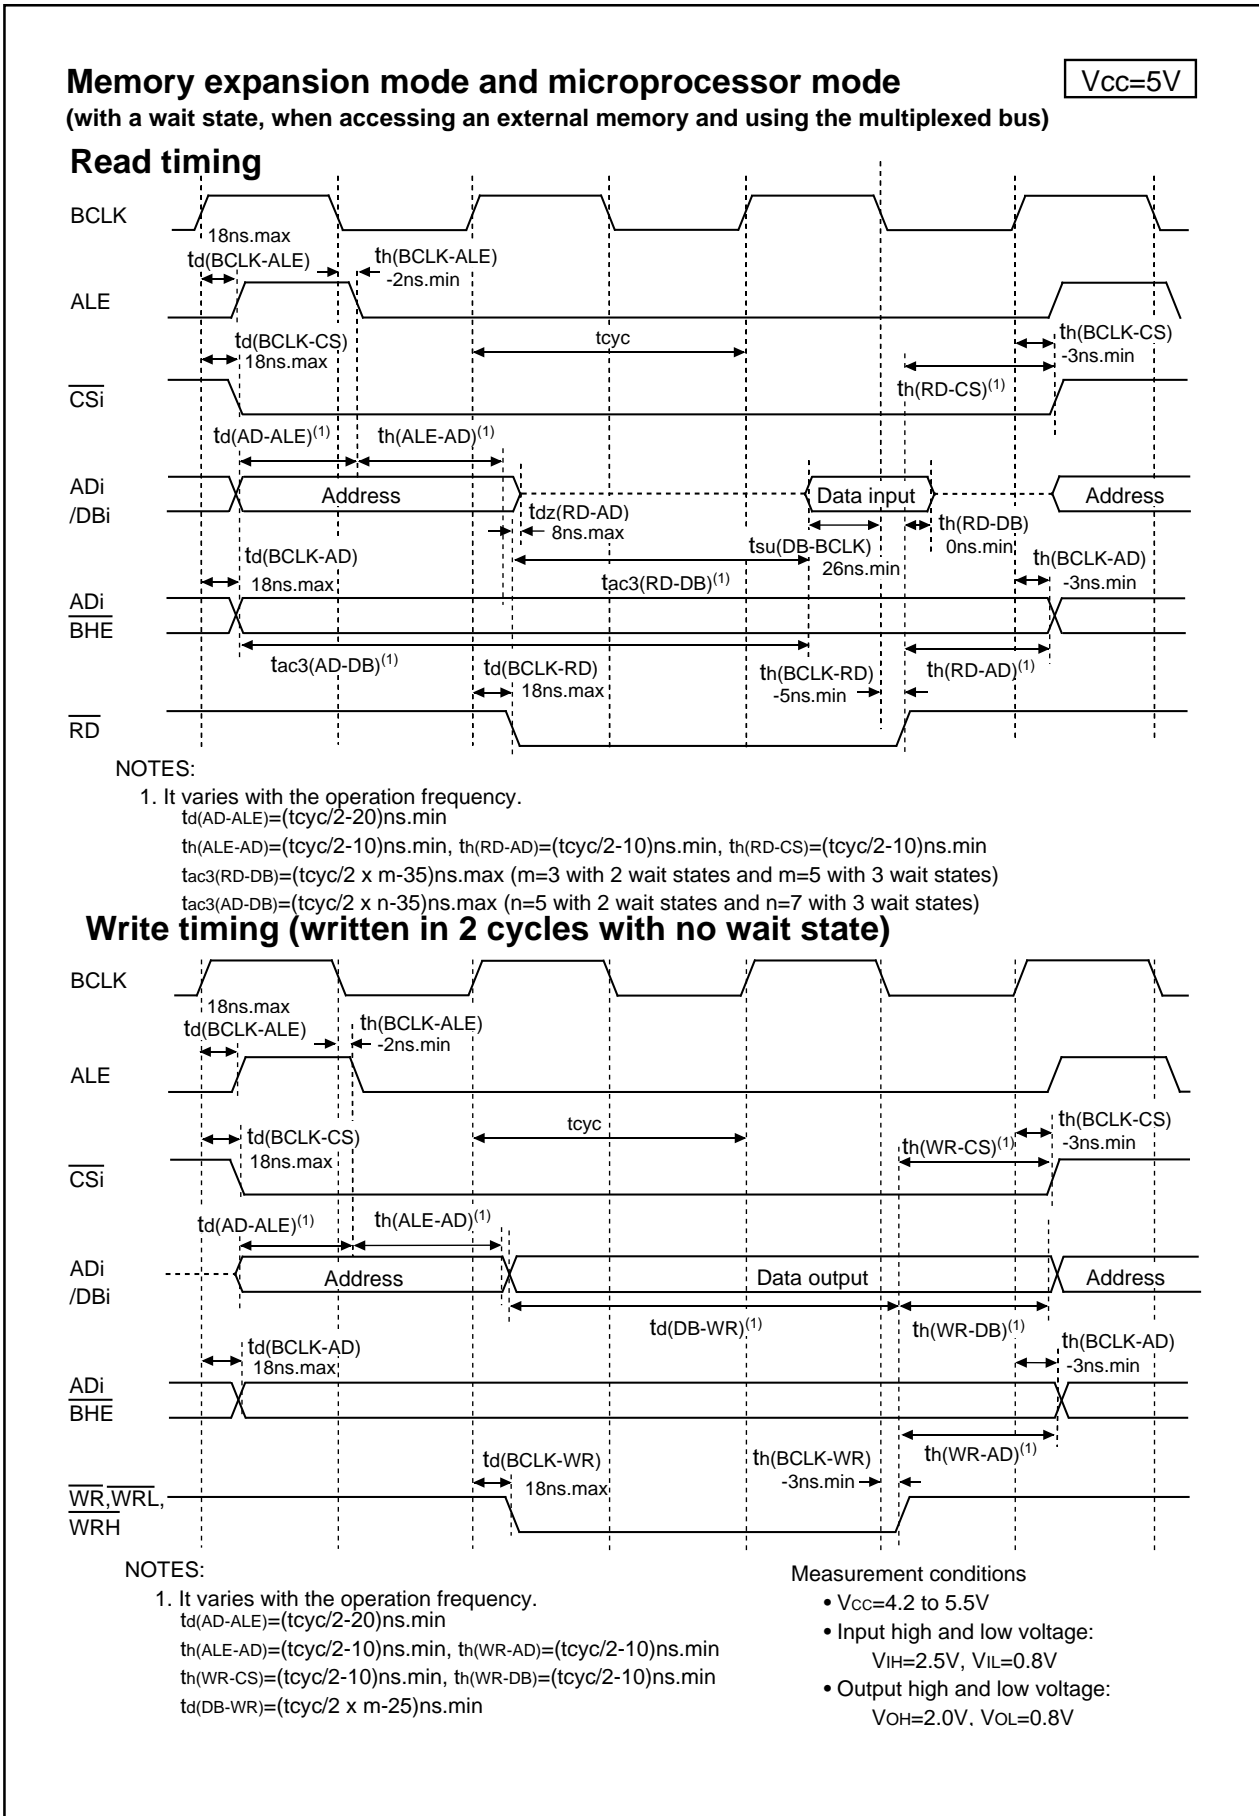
Memory expansion mode and microprocessor mode

Vcc=5V

(with a wait state, when accessing an external memory and using the multiplexed bus)

Read timing

BCLK

18ns.max

td(BCLK-ALE)

th(BCLK-ALE)
-2ns.min

ALE

td(BCLK-CS)
18ns.max

tcyc

th(BCLK-CS)
-3ns.min

th(RD-CS)$^{(1)}$

$\overline{CSi}$

td(AD-ALE)$^{(1)}$

th(ALE-AD)$^{(1)}$

ADi
/DBi

Address

Data input

Address

tdz(RD-AD)
8ns.max

th(RD-DB)
0ns.min

td(BCLK-AD)
18ns.max

tsu(DB-BCLK)
26ns.min

th(BCLK-AD)
-3ns.min

tac3(RD-DB)$^{(1)}$

ADi
$\overline{BHE}$

tac3(AD-DB)$^{(1)}$

td(BCLK-RD)
18ns.max

th(BCLK-RD)
-5ns.min

th(RD-AD)$^{(1)}$

$\overline{RD}$

NOTES:
1. It varies with the operation frequency.
td(AD-ALE)=(tcyc/2-20)ns.min
th(ALE-AD)=(tcyc/2-10)ns.min, th(RD-AD)=(tcyc/2-10)ns.min, th(RD-CS)=(tcyc/2-10)ns.min
tac3(RD-DB)=(tcyc/2 x m-35)ns.max (m=3 with 2 wait states and m=5 with 3 wait states)
tac3(AD-DB)=(tcyc/2 x n-35)ns.max (n=5 with 2 wait states and n=7 with 3 wait states)

Write timing (written in 2 cycles with no wait state)

BCLK

18ns.max

td(BCLK-ALE)

th(BCLK-ALE)
-2ns.min

ALE

tcyc

th(BCLK-CS)
-3ns.min

td(BCLK-CS)
18ns.max

th(WR-CS)$^{(1)}$

$\overline{CSi}$

td(AD-ALE)$^{(1)}$

th(ALE-AD)$^{(1)}$

ADi
/DBi

Address

Data output

Address

td(DB-WR)$^{(1)}$

th(WR-DB)$^{(1)}$

td(BCLK-AD)
18ns.max

th(BCLK-AD)
-3ns.min

ADi
$\overline{BHE}$

th(WR-AD)$^{(1)}$

td(BCLK-WR)
18ns.max

th(BCLK-WR)
-3ns.min

$\overline{WR}$,$\overline{WRL}$,
$\overline{WRH}$

NOTES:
1. It varies with the operation frequency.
td(AD-ALE)=(tcyc/2-20)ns.min
th(ALE-AD)=(tcyc/2-10)ns.min, th(WR-AD)=(tcyc/2-10)ns.min
th(WR-CS)=(tcyc/2-10)ns.min, th(WR-DB)=(tcyc/2-10)ns.min
td(DB-WR)=(tcyc/2 x m-25)ns.min

Measurement conditions
• Vcc=4.2 to 5.5V
• Input high and low voltage:
VIH=2.5V, VIL=0.8V
• Output high and low voltage:
VOH=2.0V, VOL=0.8V